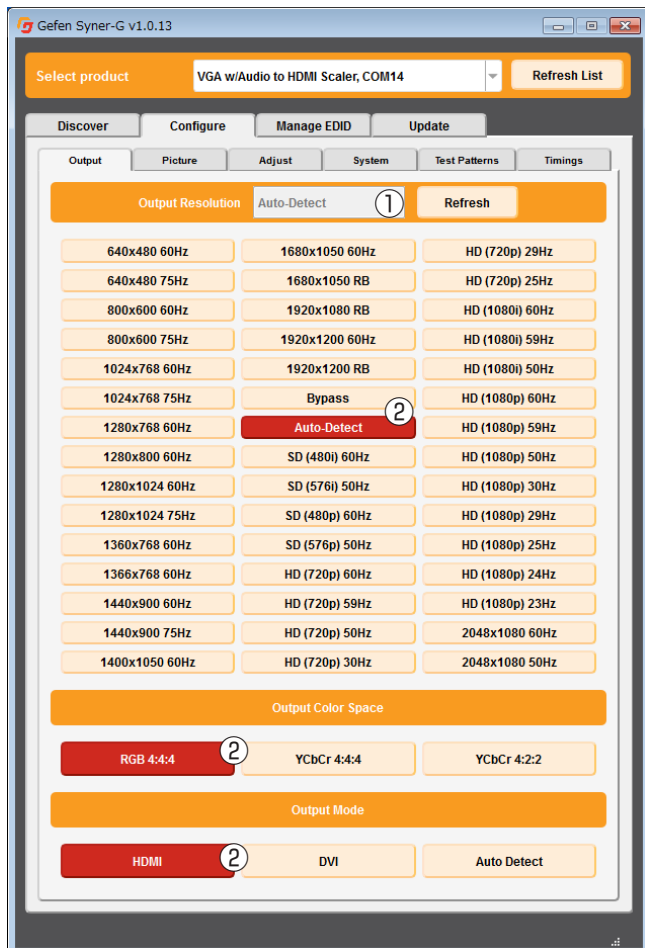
Gefen Syner-G v1.0.13

Select product
VGA w/Audio to HDMI Scaler, COM14
Refresh List

Discover
Configure
Manage EDID
Update

Output
Picture
Adjust
System
Test Patterns
Timings

Output Resolution
Auto-Detect
①
Refresh

| 640x480 60Hz | 1680x1050 60Hz | HD (720p) 29Hz |
|---|---|---|
| 640x480 75Hz | 1680x1050 RB | HD (720p) 25Hz |
| 800x600 60Hz | 1920x1080 RB | HD (1080i) 60Hz |
| 800x600 75Hz | 1920x1200 60Hz | HD (1080i) 59Hz |
| 1024x768 60Hz | 1920x1200 RB | HD (1080i) 50Hz |
| 1024x768 75Hz | Bypass | HD (1080p) 60Hz |
| 1280x768 60Hz | Auto-Detect ② | HD (1080p) 59Hz |
| 1280x800 60Hz | SD (480i) 60Hz | HD (1080p) 50Hz |
| 1280x1024 60Hz | SD (576i) 50Hz | HD (1080p) 30Hz |
| 1280x1024 75Hz | SD (480p) 60Hz | HD (1080p) 29Hz |
| 1360x768 60Hz | SD (576p) 50Hz | HD (1080p) 25Hz |
| 1366x768 60Hz | HD (720p) 60Hz | HD (1080p) 24Hz |
| 1440x900 60Hz | HD (720p) 59Hz | HD (1080p) 23Hz |
| 1440x900 75Hz | HD (720p) 50Hz | 2048x1080 60Hz |
| 1400x1050 60Hz | HD (720p) 30Hz | 2048x1080 50Hz |

Output Color Space

RGB 4:4:4 ②
YCbCr 4:4:4
YCbCr 4:2:2

Output Mode

HDMI ②
DVI
Auto Detect